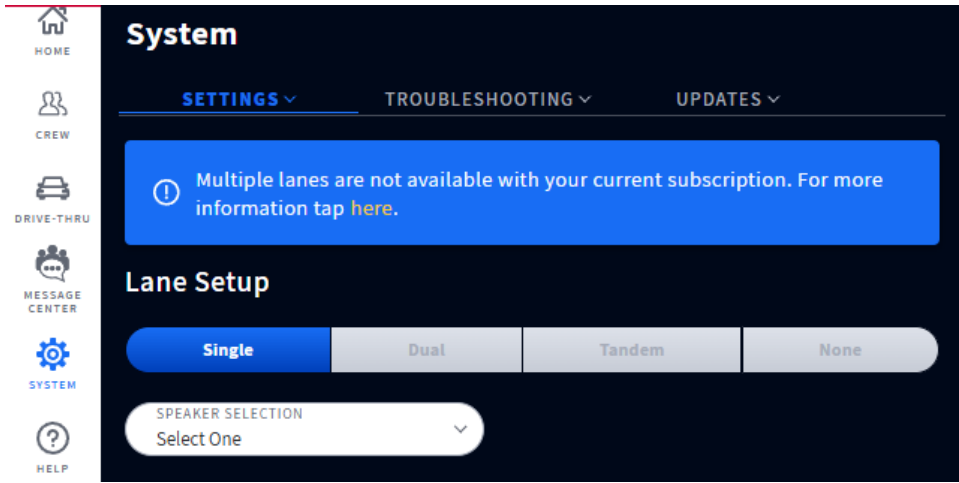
HOME

CREW

DRIVE-THRU

MESSAGE CENTER

SYSTEM

HELP

System

SETTINGS

TROUBLESHOOTING

UPDATES

Multiple lanes are not available with your current subscription. For more information tap here.

Lane Setup

| Single | Dual | Tandem | None |
|---|---|---|---|

SPEAKER SELECTION
Select One